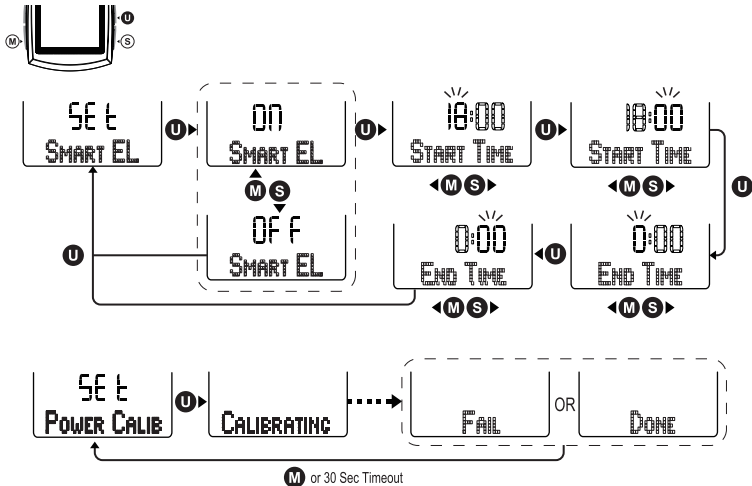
U
M
S

SEt
SMART EL
U
ON
SMART EL
M S
OFF
SMART EL
U
18:00
START TIME
M S
U
18:00
START TIME
M S
U
0:00
END TIME
M S
U
0:00
END TIME
M S
U

SEt
POWER CALIB
U
CALIBRATING
FAIL
OR
DONE
M or 30 Sec Timeout